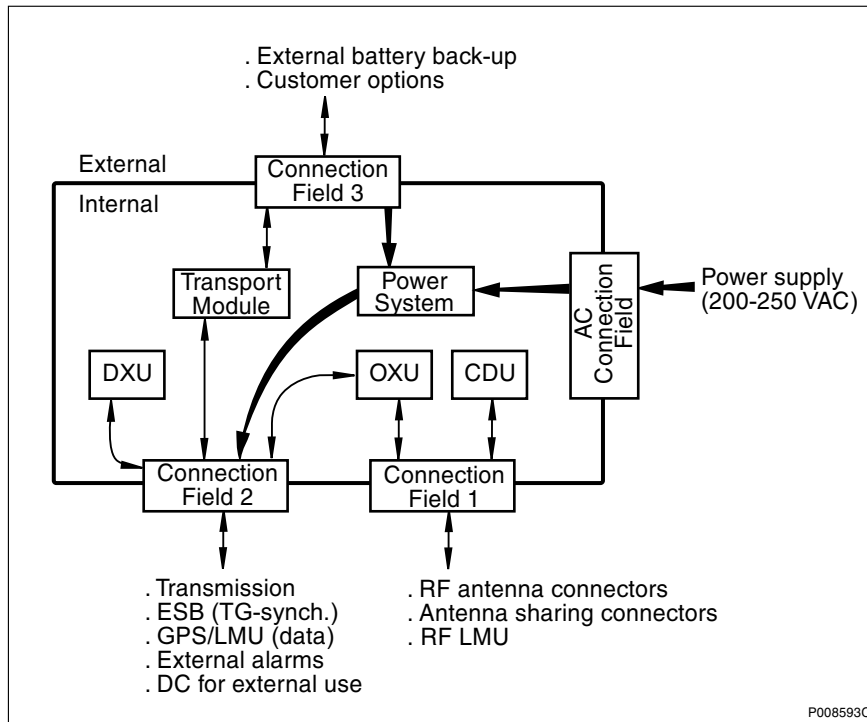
. External battery back-up
. Customer options

External

Internal

Connection Field 3

Transport Module

Power System

AC Connection Field

Power supply (200-250 VAC)

DXU

OXU

CDU

Connection Field 2

Connection Field 1

. Transmission
. ESB (TG-synch.)
. GPS/LMU (data)
. External alarms
. DC for external use

. RF antenna connectors
. Antenna sharing connectors
. RF LMU

P008593C